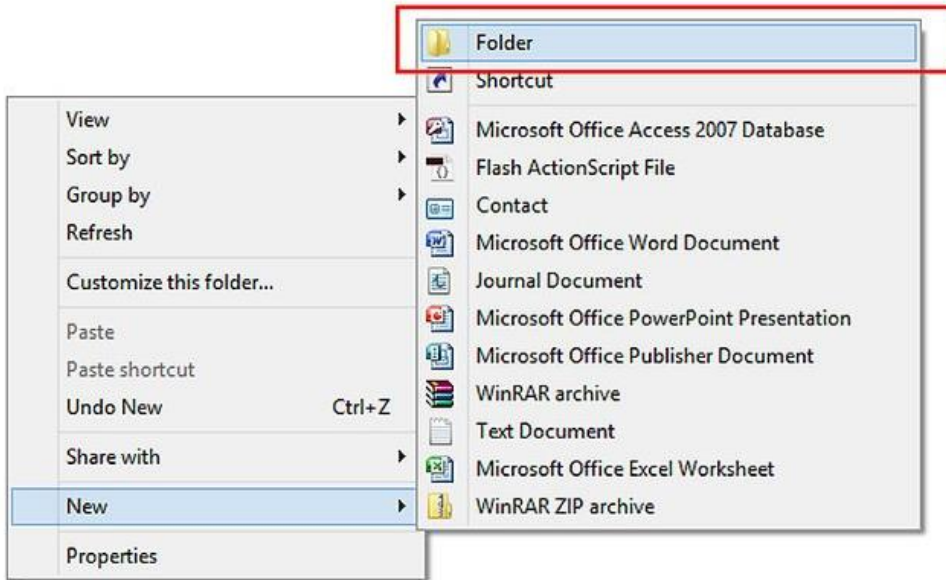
View
Sort by
Group by
Refresh
Customize this folder...
Paste
Paste shortcut
Undo New Ctrl+Z
Share with
New
Properties

Folder
Shortcut
Microsoft Office Access 2007 Database
Flash ActionScript File
Contact
Microsoft Office Word Document
Journal Document
Microsoft Office PowerPoint Presentation
Microsoft Office Publisher Document
WinRAR archive
Text Document
Microsoft Office Excel Worksheet
WinRAR ZIP archive